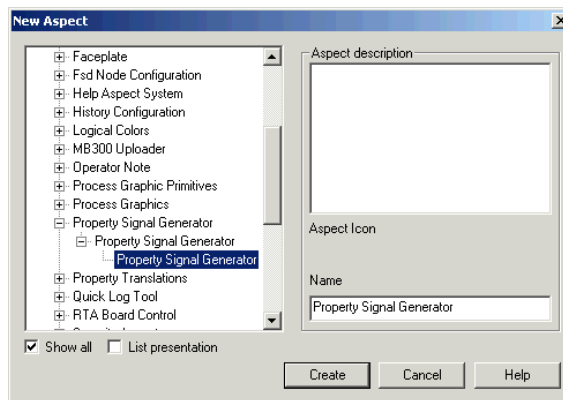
New Aspect

Faceplate
Fsd Node Configuration
Help Aspect System
History Configuration
Logical Colors
MB300 Uploader
Operator Note
Process Graphic Primitives
Process Graphics
Property Signal Generator
Property Signal Generator
Property Signal Generator
Property Translations
Quick Log Tool
RTA Board Control

Aspect description

Aspect Icon

Name

Property Signal Generator

Show all
List presentation

Create
Cancel
Help